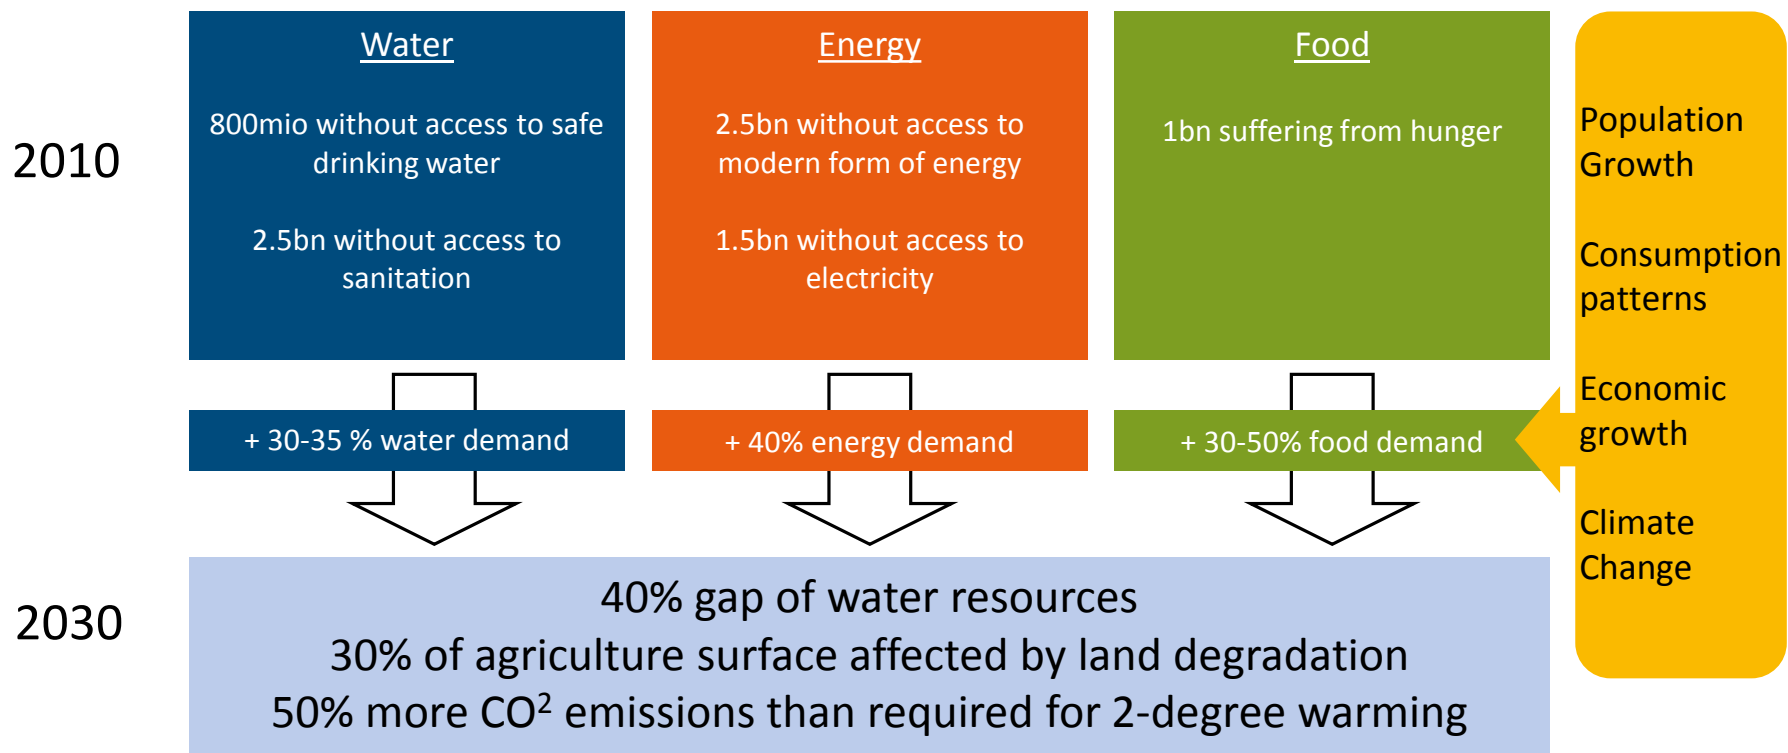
2010

Water

800mio without access to safe drinking water

2.5bn without access to sanitation

Energy

2.5bn without access to modern form of energy

1.5bn without access to electricity

Food

1bn suffering from hunger

Population Growth

Consumption patterns

Economic growth

Climate Change

+ 30-35 % water demand

+ 40% energy demand

+ 30-50% food demand

2030

40% gap of water resources
30% of agriculture surface affected by land degradation
50% more $CO^2$ emissions than required for 2-degree warming